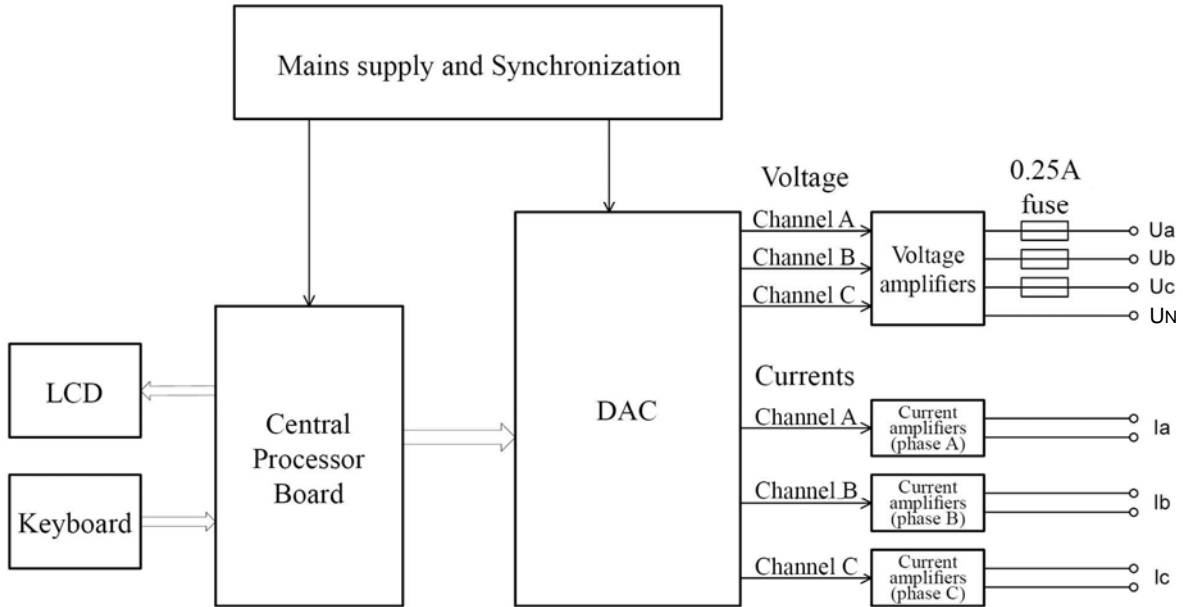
Mains supply and Synchronization

LCD

Keyboard

Central Processor Board

DAC

Voltage

Channel A

Channel B

Channel C

Voltage amplifiers

0.25A fuse

Ua

Ub

Uc

UN

Currents

Channel A

Current amplifiers (phase A)

Ia

Channel B

Current amplifiers (phase B)

Ib

Channel C

Current amplifiers (phase C)

Ic